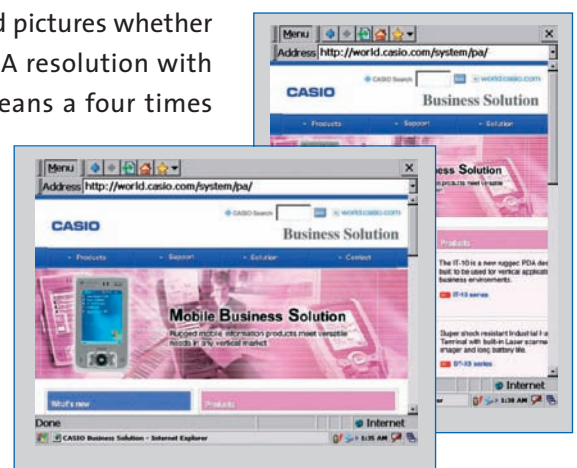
d pictures whether
A resolution with
eans a four times

Menu
Address http://world.casio.com/system/pa/
CASIO Search
world.casio.com
CASIO
Business Solution
Products
Support
Solution
ss Solution
Products
The IT-10 is a new rugged PDA de built to be used for vertical applicati business environments.
IT-10 series
Super shock resistant Industrial Terminal with built-in Laser scanner imager and long battery life.
DT-X5 series
Internet
1:38 AM

Menu
Address http://world.casio.com/system/pa/
CASIO Search
world.casio.com
CASIO
Business Solution
Products
Support
Solution
Contact
Mobile Business Solution
Rugged mobile information products meet versatile needs in any vertical market
What's new
Products
Done
Internet
CASIO Business Solution - Internet Explorer
1:35 AM